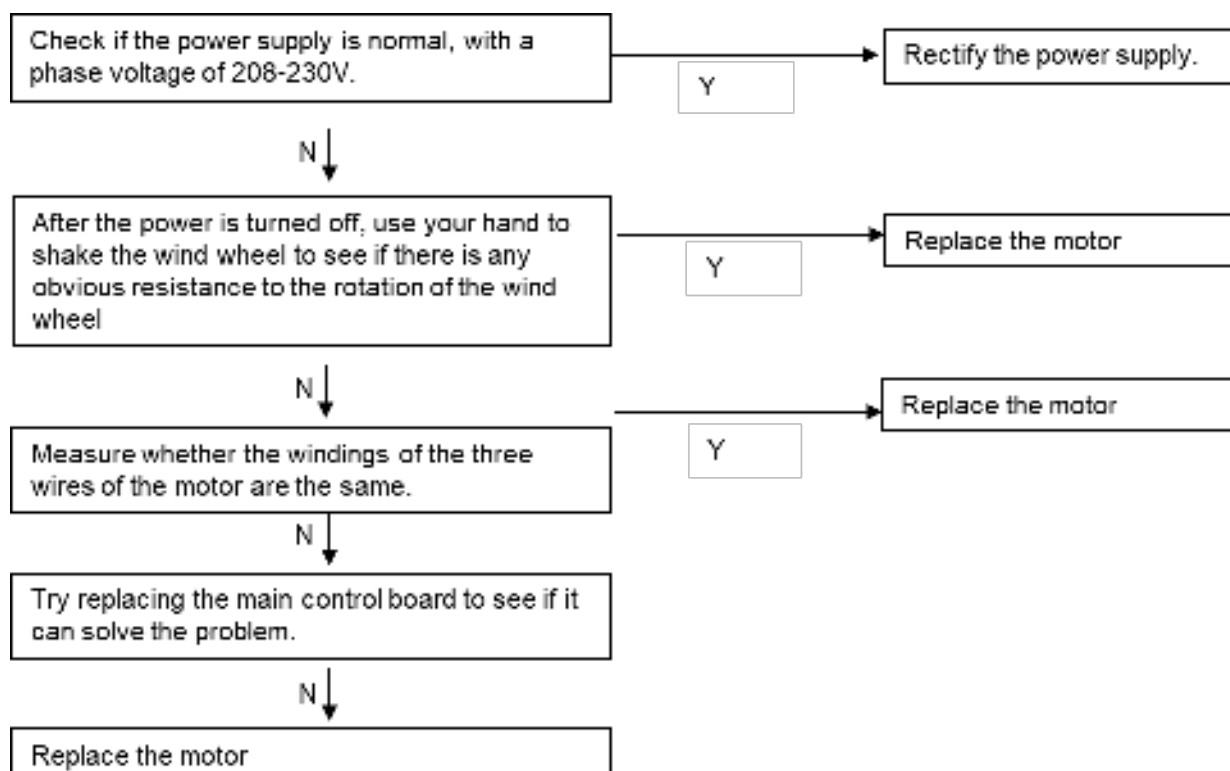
Check if the power supply is normal, with a phase voltage of 208-230V.

Y

Rectify the power supply.

N

After the power is turned off, use your hand to shake the wind wheel to see if there is any obvious resistance to the rotation of the wind wheel

Y

Replace the motor

N

Replace the motor

Y

Measure whether the windings of the three wires of the motor are the same.

N

Try replacing the main control board to see if it can solve the problem.

N

Replace the motor